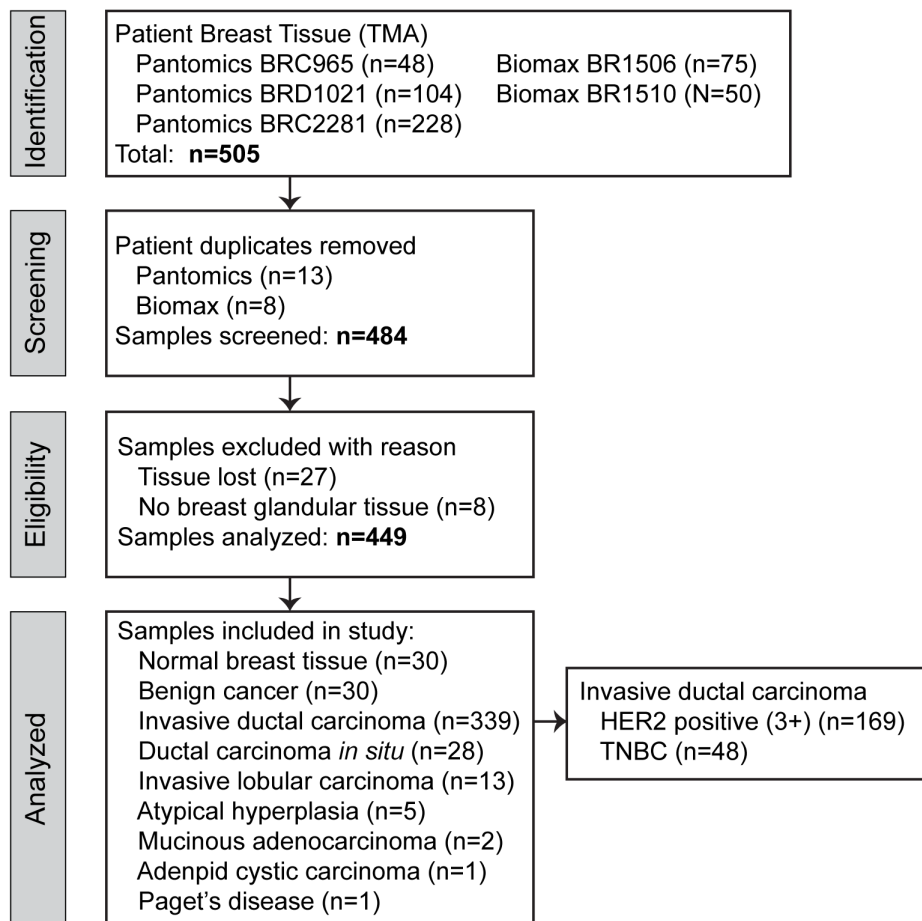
Identification

Patient Breast Tissue (TMA)
Pantomics BRC965 (n=48)
Pantomics BRD1021 (n=104)
Pantomics BRC2281 (n=228)
Biomax BR1506 (n=75)
Biomax BR1510 (N=50)
Total: **n=505**

Screening

Patient duplicates removed
Pantomics (n=13)
Biomax (n=8)
Samples screened: **n=484**

Eligibility

Samples excluded with reason
Tissue lost (n=27)
No breast glandular tissue (n=8)
Samples analyzed: **n=449**

Analyzed

Samples included in study:
Normal breast tissue (n=30)
Benign cancer (n=30)
Invasive ductal carcinoma (n=339)
Ductal carcinoma *in situ* (n=28)
Invasive lobular carcinoma (n=13)
Atypical hyperplasia (n=5)
Mucinous adenocarcinoma (n=2)
Adenpid cystic carcinoma (n=1)
Paget's disease (n=1)

Invasive ductal carcinoma
HER2 positive (3+) (n=169)
TNBC (n=48)